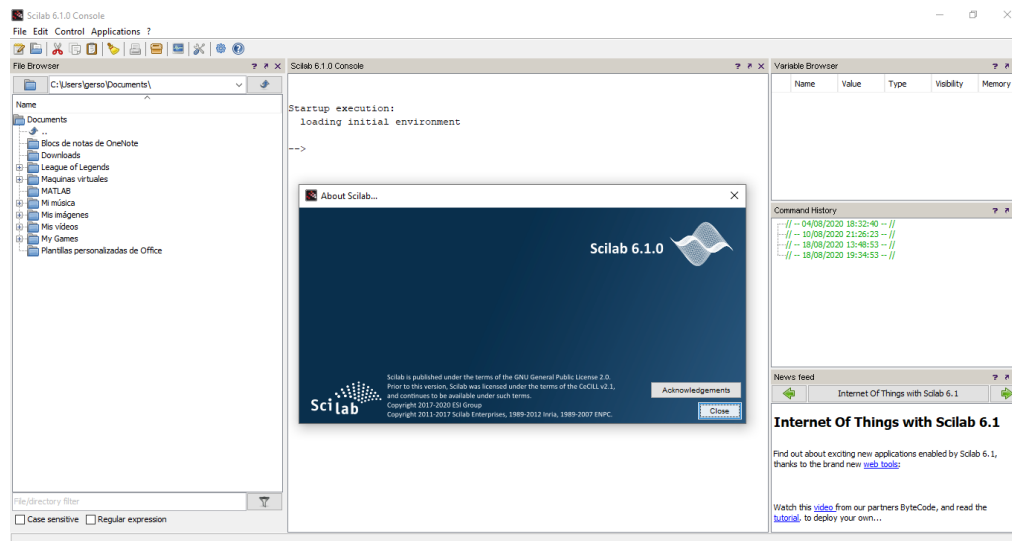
Scilab 6.1.0 Console

File Edit Control Applications ?

File Browser ? ↗ ×

C:\Users\gerso\Documents\

Name

Documents
..
Blocs de notas de OneNote
Downloads
League of Legends
Maquinas virtuales
MATLAB
Mi música
Mis imágenes
Mis vídeos
My Games
Plantillas personalizadas de Office

File/directory filter

Case sensitive Regular expression

Scilab 6.1.0 Console ? ↗ ×

Startup execution:
  loading initial environment

-->

About Scilab...

Scilab 6.1.0

Scilab is published under the terms of the GNU General Public License 2.0. Prior to this version, Scilab was licensed under the terms of the CeCILL v2.1, and continues to be available under such terms.
Copyright 2017-2020 ESI Group
Copyright 2011-2017 Scilab Enterprises, 1989-2012 Inria, 1989-2007 ENPC.

Scilab

Acknowledgements

Close

Variable Browser ? ↗ ×

| Name | Value | Type | Visibility | Memory |
|---|---|---|---|---|

Command History ? ↗ ×

// -- 04/08/2020 18:32:40 -- //
// -- 10/08/2020 21:26:23 -- //
// -- 18/08/2020 13:48:53 -- //
// -- 18/08/2020 19:34:53 -- //

News feed ? ↗ ×

Internet Of Things with Scilab 6.1

Internet Of Things with Scilab 6.1

Find out about exciting new applications enabled by Scilab 6.1, thanks to the brand new web tools:

Watch this video from our partners ByteCode, and read the tutorial, to deploy your own...